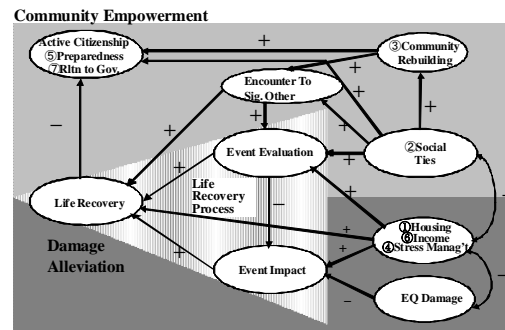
Community Empowerment

Active Citizenship
⑤Preparedness
⑦Rltn to Gov.

③Community Rebuilding

Encounter To Sig. Other

Event Evaluation

②Social Ties

Life Recovery

Life Recovery Process

Damage Alleviation

Event Impact

①Housing
⑥Income
④Stress Manag't

EQ Damage

+
+
+
+
+
+
+
+
+
+
+
+
+
–
–
–